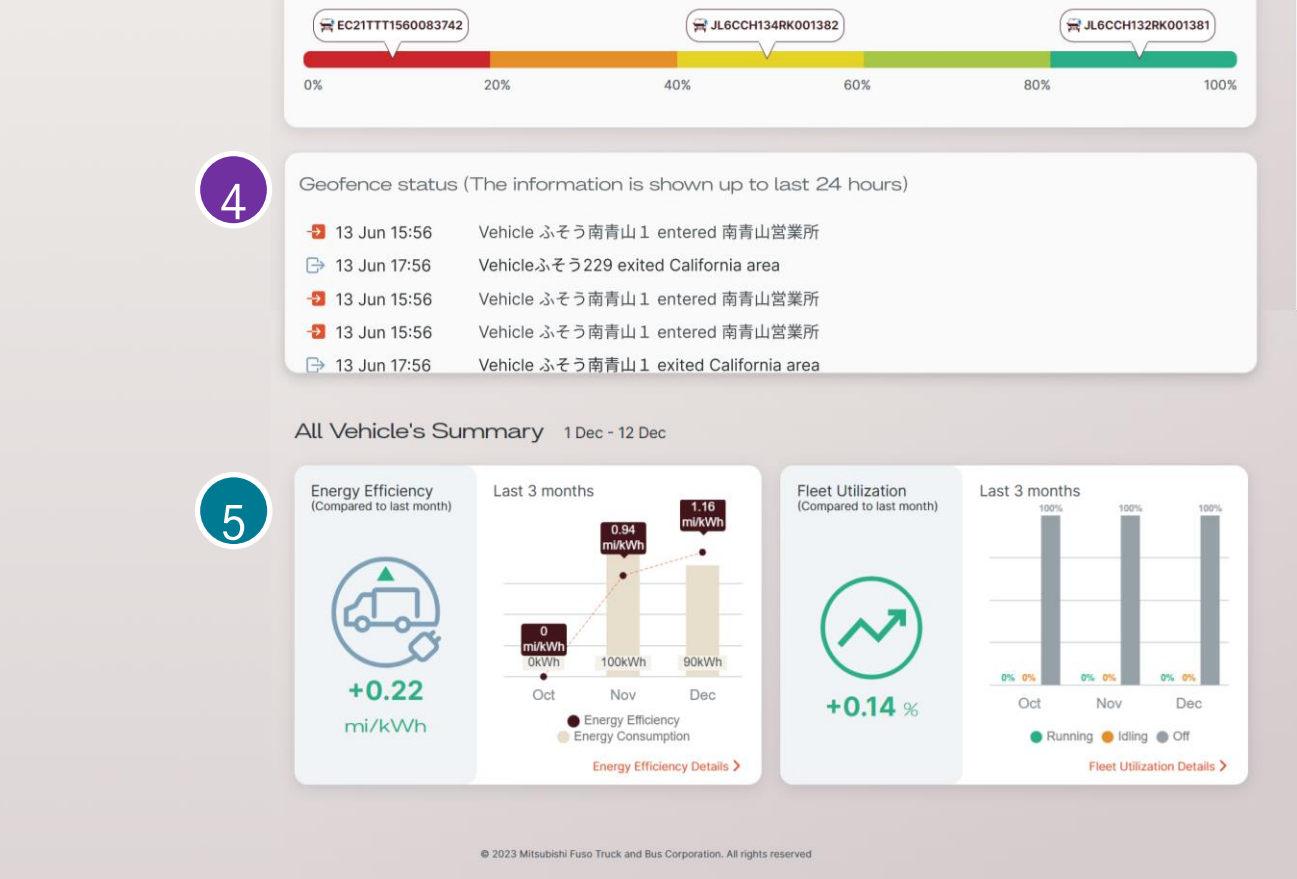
EC21TTT1560083742
JL6CCH134RK001382
JL6CCH132RK001381
0%
20%
40%
60%
80%
100%

4

Geofence status (The information is shown up to last 24 hours)

13 Jun 15:56 Vehicle ふそう南青山１ entered 南青山営業所
13 Jun 17:56 Vehicleふそう229 exited California area
13 Jun 15:56 Vehicle ふそう南青山１ entered 南青山営業所
13 Jun 15:56 Vehicle ふそう南青山１ entered 南青山営業所
13 Jun 17:56 Vehicle ふそう南青山１ exited California area

All Vehicle's Summary 1 Dec - 12 Dec

5

Energy Efficiency
(Compared to last month)
+0.22
mi/kWh

Last 3 months
0 mi/kWh
0.94 mi/kWh
1.16 mi/kWh
0kWh
100kWh
90kWh
Oct
Nov
Dec
Energy Efficiency
Energy Consumption
Energy Efficiency Details

Fleet Utilization
(Compared to last month)
+0.14 %

Last 3 months
100%
100%
100%
0% 0%
0% 0%
0% 0%
Oct
Nov
Dec
Running Idling Off
Fleet Utilization Details

© 2023 Mitsubishi Fuso Truck and Bus Corporation. All rights reserved